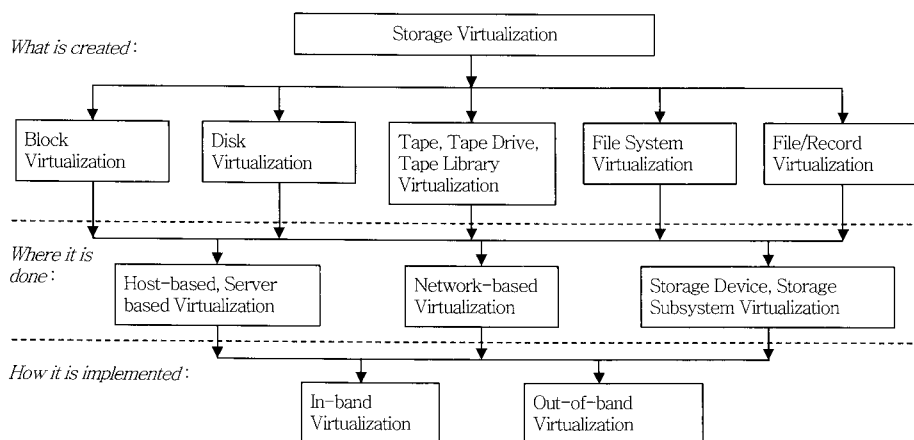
What is created:

Storage Virtualization

Block Virtualization

Disk Virtualization

Tape, Tape Drive, Tape Library Virtualization

File System Virtualization

File/Record Virtualization

Where it is done:

Host-based, Server based Virtualization

Network-based Virtualization

Storage Device, Storage Subsystem Virtualization

How it is implemented:

In-band Virtualization

Out-of-band Virtualization